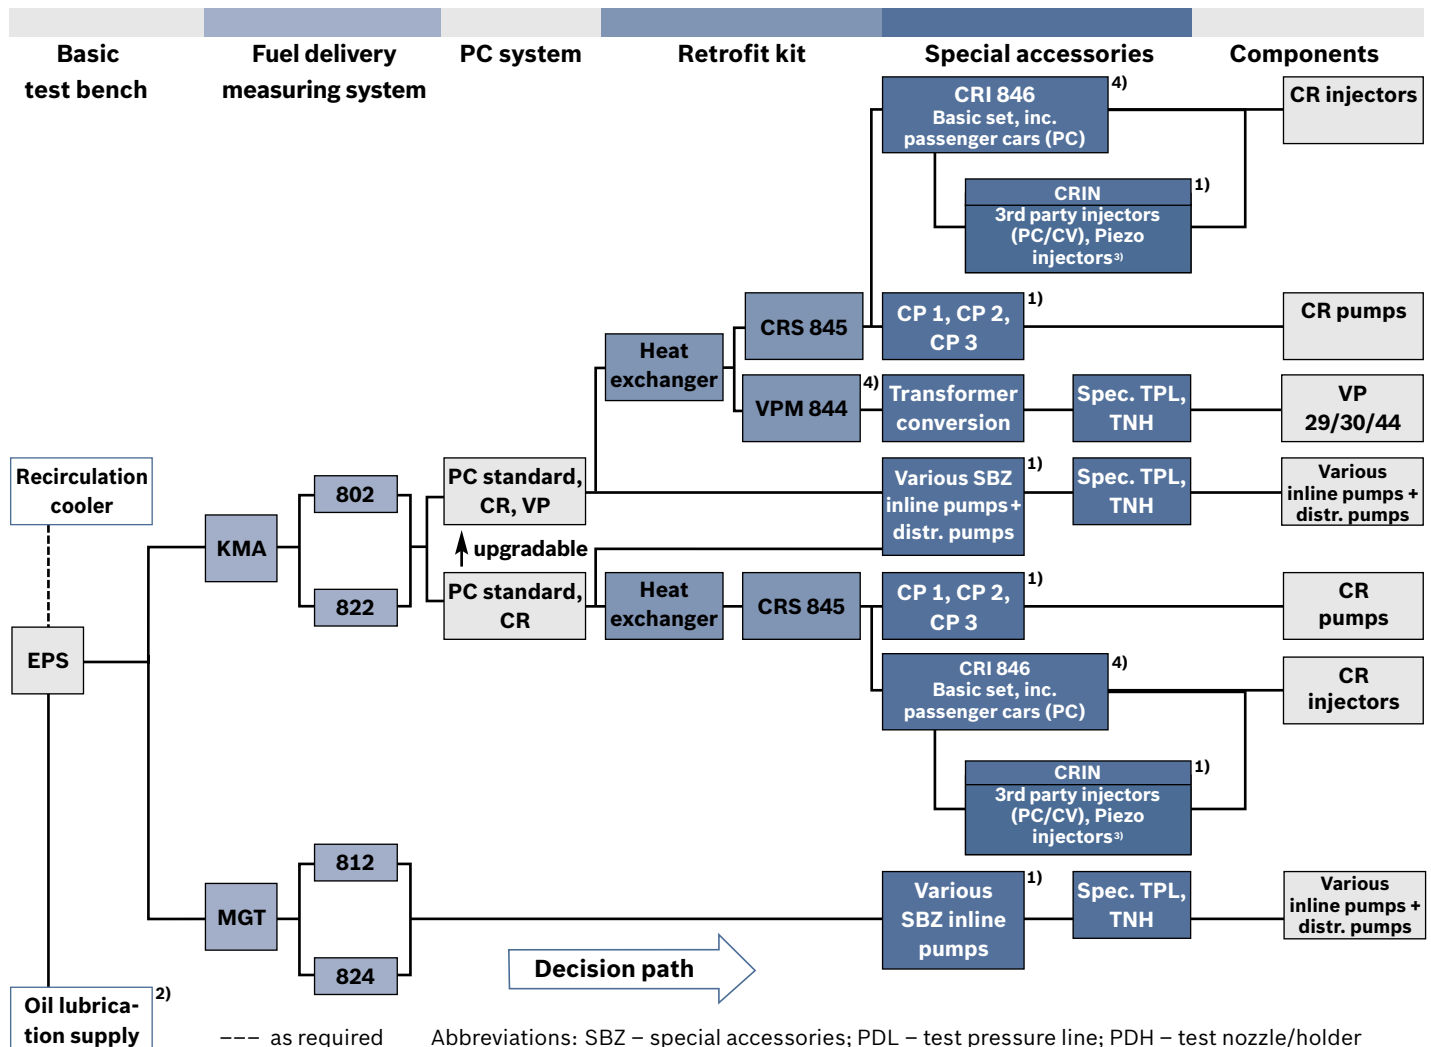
Basic test bench

Fuel delivery measuring system

PC system

Retrofit kit

Special accessories

Components

CRI 846 Basic set, inc. passenger cars (PC) 4)

CR injectors

CRIN 3rd party injectors (PC/CV), Piezo injectors 3) 1)

CRS 845

CP 1, CP 2, CP 3 1)

CR pumps

Heat exchanger

VPM 844 4)

Transformer conversion

Spec. TPL, TNH

VP 29/30/44

Recirculation cooler

802

PC standard, CR, VP

Various SBZ inline pumps + distr. pumps 1)

Spec. TPL, TNH

Various inline pumps + distr. pumps

KMA

upgradable

822

PC standard, CR

Heat exchanger

CRS 845

CP 1, CP 2, CP 3 1)

CR pumps

EPS

CRI 846 Basic set, inc. passenger cars (PC) 4)

CR injectors

CRIN 3rd party injectors (PC/CV), Piezo injectors 3) 1)

812

MGT

Various SBZ inline pumps 1)

Spec. TPL, TNH

Various inline pumps + distr. pumps

824

Decision path

Oil lubrication supply 2)

––– as required

Abbreviations: SBZ – special accessories; PDL – test pressure line; PDH – test nozzle/holder